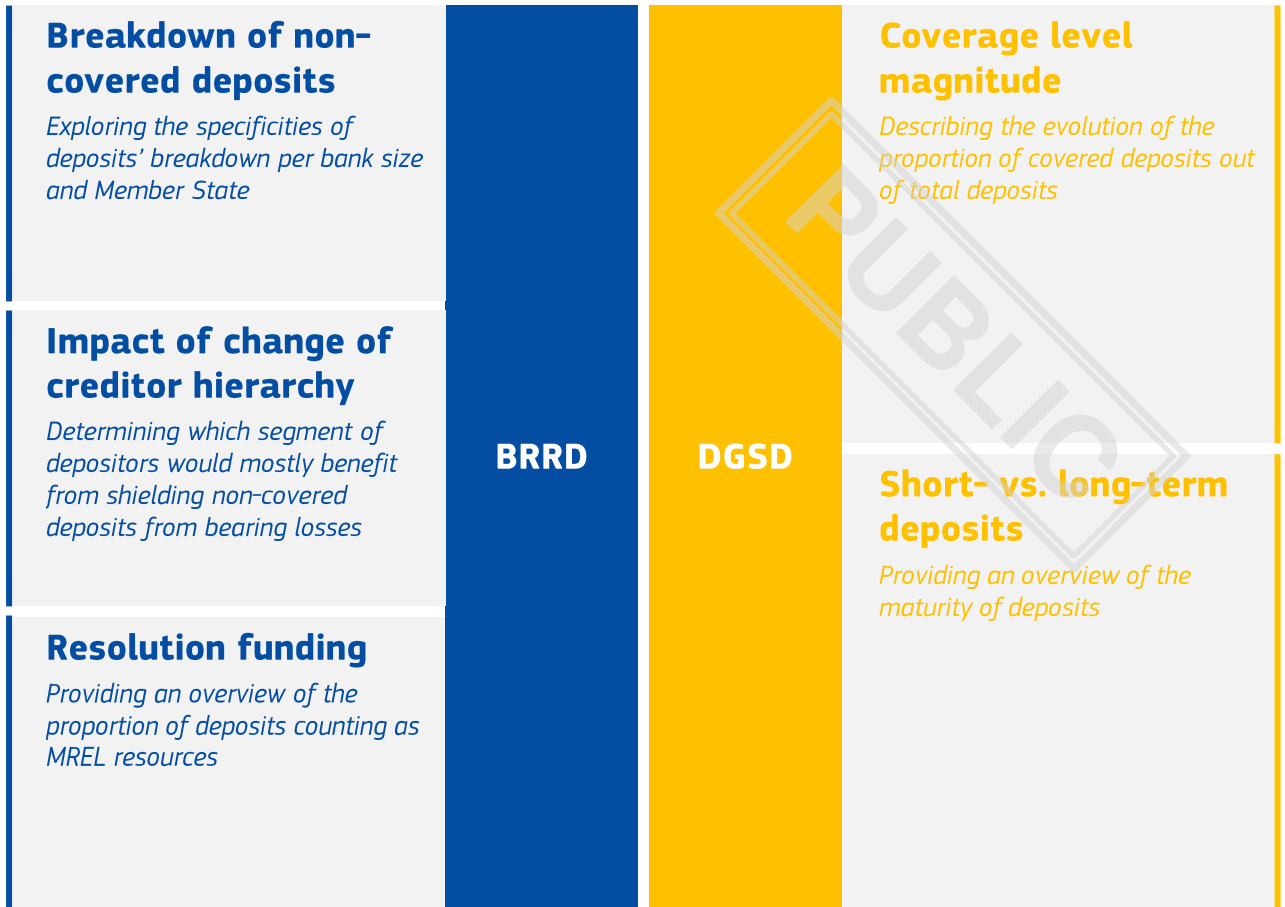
**Breakdown of non-covered deposits**
*Exploring the specificities of deposits' breakdown per bank size and Member State*

**Impact of change of creditor hierarchy**
*Determining which segment of depositors would mostly benefit from shielding non-covered deposits from bearing losses*

**Resolution funding**
*Providing an overview of the proportion of deposits counting as MREL resources*

BRRD

DGSD

**Coverage level magnitude**
*Describing the evolution of the proportion of covered deposits out of total deposits*

**Short- vs. long-term deposits**
*Providing an overview of the maturity of deposits*

PUBLIC